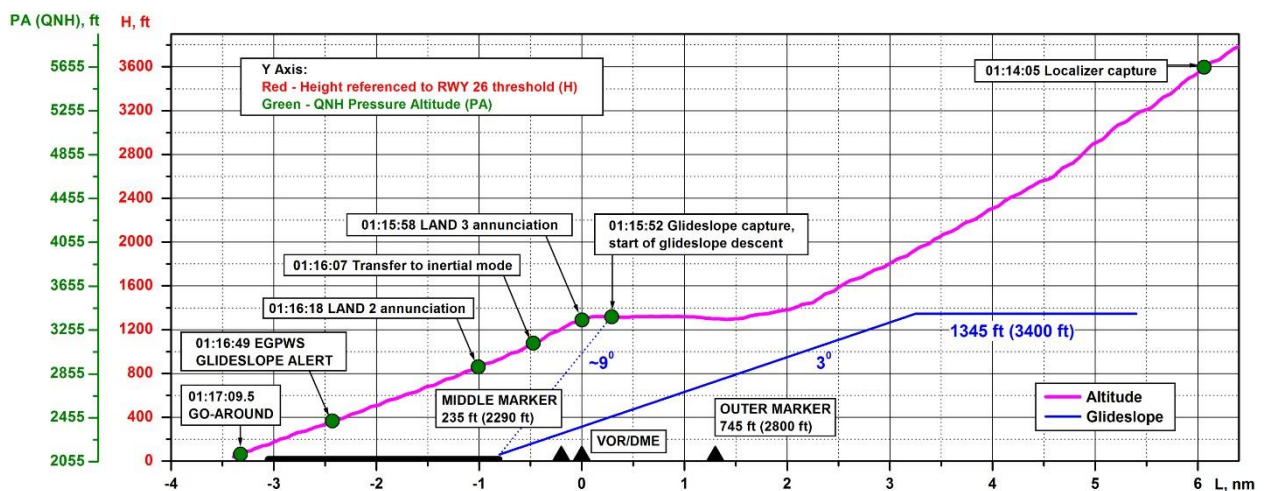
PA (QNH), ft
H, ft

Y Axis:
Red - Height referenced to RWY 26 threshold (H)
Green - QNH Pressure Altitude (PA)

01:14:05 Localizer capture

01:15:58 LAND 3 annunciation

01:15:52 Glideslope capture, start of glideslope descent

01:16:07 Transfer to inertial mode

01:16:18 LAND 2 annunciation

01:16:49 EGPWS GLIDESLOPE ALERT

01:17:09.5 GO-AROUND

MIDDLE MARKER 235 ft (2290 ft)

~9$^0$

3$^0$

1345 ft (3400 ft)

VOR/DME

OUTER MARKER 745 ft (2800 ft)

Altitude
Glideslope

| PA (QNH), ft | H, ft |
|---|---|
| 5655 | 3600 |
| 5255 | 3200 |
| 4855 | 2800 |
| 4455 | 2400 |
| 4055 | 2000 |
| 3655 | 1600 |
| 3255 | 1200 |
| 2855 | 800 |
| 2455 | 400 |
| 2055 | 0 |

-4 -3 -2 -1 0 1 2 3 4 5 6 L, nm